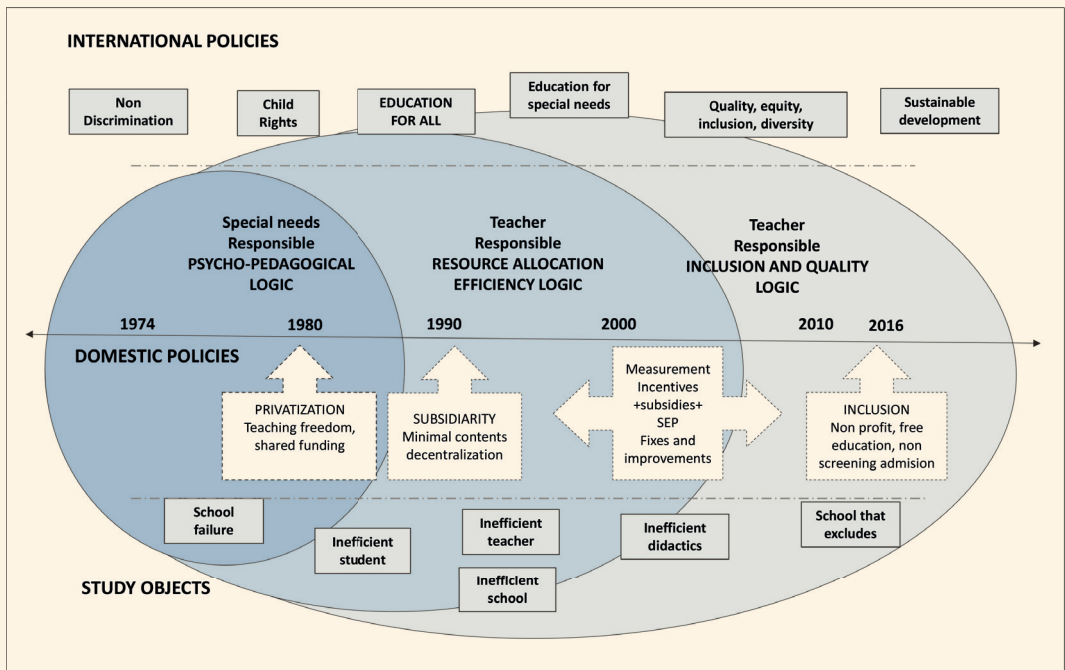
INTERNATIONAL POLICIES

Non Discrimination

Child Rights

EDUCATION FOR ALL

Education for special needs

Quality, equity, inclusion, diversity

Sustainable development

Special needs Responsible PSYCHO-PEDAGOGICAL LOGIC

Teacher Responsible RESOURCE ALLOCATION EFFICIENCY LOGIC

Teacher Responsible INCLUSION AND QUALITY LOGIC

1974

1980

1990

2000

2010

2016

DOMESTIC POLICIES

PRIVATIZATION Teaching freedom, shared funding

SUBSIDIARITY Minimal contents decentralization

Measurement Incentives +subsidies+ SEP Fixes and improvements

INCLUSION Non profit, free education, non screening admision

School failure

Inefficient student

Inefficient teacher

Inefficient school

Inefficient didactics

School that excludes

STUDY OBJECTS